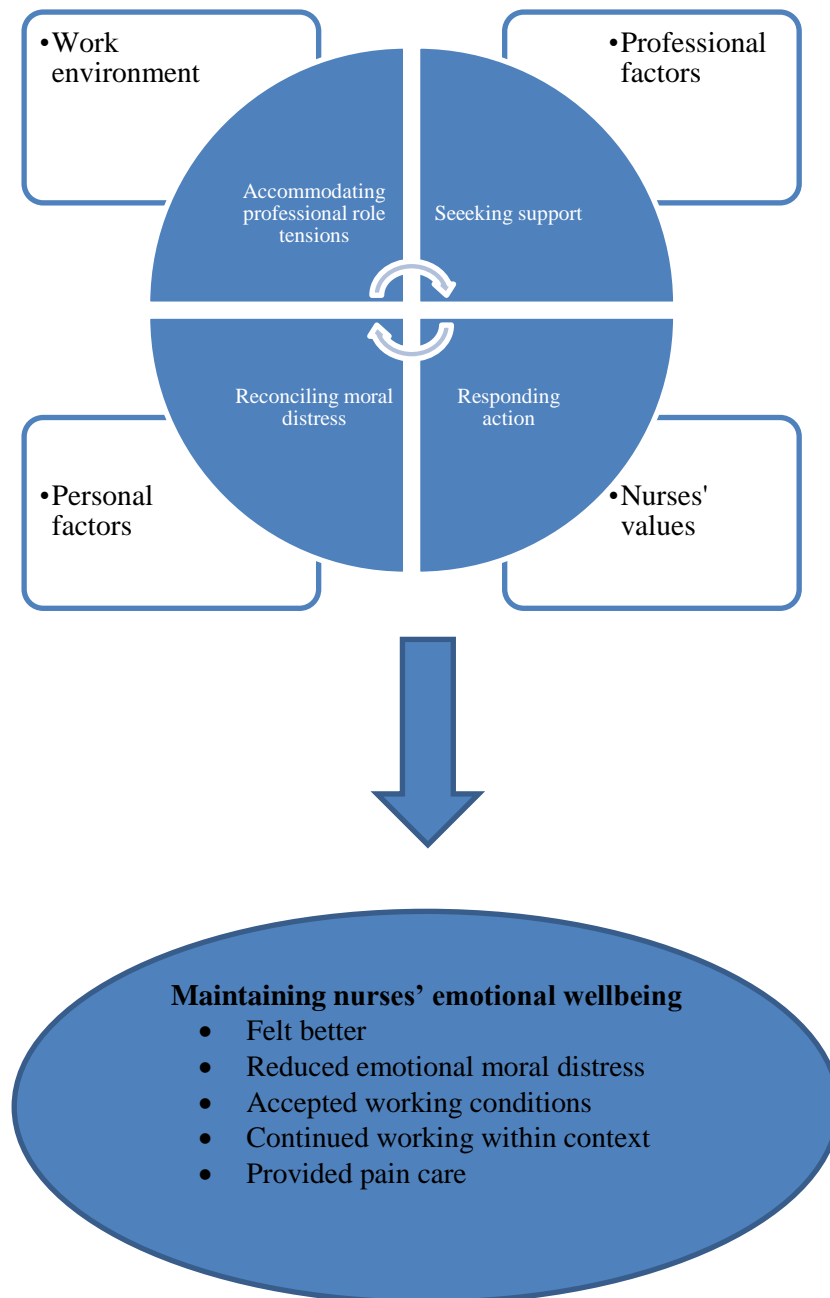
•Work environment

•Professional factors

Accommodating professional role tensions

Seeeking support

Reconciling moral distress

Responding action

•Personal factors

•Nurses' values

Maintaining nurses’ emotional wellbeing
- Felt better
- Reduced emotional moral distress
- Accepted working conditions
- Continued working within context
- Provided pain care